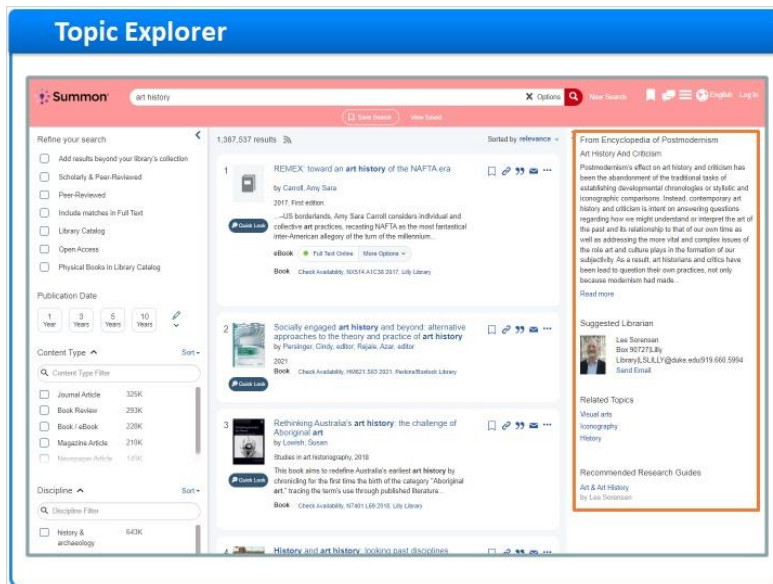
Topic Explorer

Summon

art history

Options

New Search

English Log In

Save Search View Saved

Refine your search

Add results beyond your library's collection

Scholarly & Peer-Reviewed

Peer-Reviewed

Include matches in Full Text

Library Catalog

Open Access

Physical Books in Library Catalog

Publication Date

1 Year | 3 Years | 5 Years | 10 Years

Content Type

Sort

Content Type Filter

Journal Article 325K

Book Review 293K

Book / eBook 228K

Magazine Article 210K

Newspaper Article 149K

Discipline

Sort

Discipline Filter

history & archaeology 643K

1,387,537 results

Sorted by relevance

1 REMEX: toward an art history of the NAFTA era

by Carroll, Amy Sara

2017, First edition

...-US borderlands, Amy Sara Carroll considers individual and collective art practices, recasting NAFTA as the most fantastical inter-American allegory of the turn of the millennium...

Quick Look

eBook Full Text Online More Options

Book Check Availability, NX514.A1C38 2017, Lilly Library

2 Socially engaged art history and beyond: alternative approaches to the theory and practice of art history

by Persinger, Cindy, editor; Rejaie, Azar, editor

2021

Quick Look

Book Check Availability, N7480.S63 2021, Perkins/Bostock Library

3 Rethinking Australia's art history: the challenge of Aboriginal art

by Lowish, Susan

Studies in art historiography, 2018

This book aims to redefine Australia's earliest art history by chronicling for the first time the birth of the category "Aboriginal art," tracing the term's use through published literature...

Quick Look

Book Check Availability, N7401.L69 2018, Lilly Library

4 History and art history, looking past disciplines

From Encyclopedia of Postmodernism

Art History And Criticism

Postmodernism's effect on art history and criticism has been the abandonment of the traditional tasks of establishing developmental chronologies or stylistic and iconographic comparisons. Instead, contemporary art history and criticism is intent on answering questions regarding how we might understand or interpret the art of the past and its relationship to that of our own time as well as addressing the more vital and complex issues of the role art and culture plays in the formation of our subjectivity. As a result, art historians and critics have been lead to question their own practices, not only because modernism had made...

Read more

Suggested Librarian

Lee Sorensen
Box 90727Lilly Library|LSLILLY@duke.edu|919.660.5994
Send Email

Related Topics

Visual arts

Iconography

History

Recommended Research Guides

Art & Art History
by Lee Sorensen